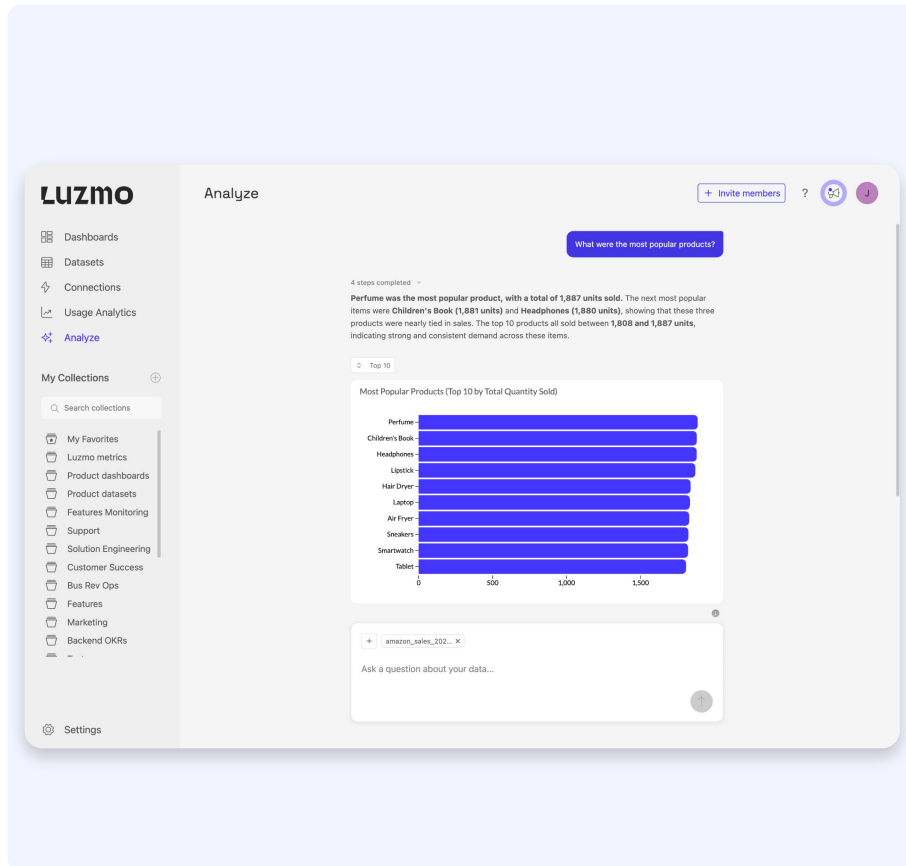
LUZMO

Dashboards
Datasets
Connections
Usage Analytics
Analyze

My Collections

Search collections

My Favorites
Luzmo metrics
Product dashboards
Product datasets
Features Monitoring
Support
Solution Engineering
Customer Success
Bus Rev Ops
Features
Marketing
Backend OKRs

Settings

Analyze

+ Invite members
?
J

What were the most popular products?

4 steps completed

**Perfume was the most popular product, with a total of 1,887 units sold.** The next most popular items were **Children's Book (1,881 units)** and **Headphones (1,880 units)**, showing that these three products were nearly tied in sales. The top 10 products all sold between **1,808 and 1,887 units**, indicating strong and consistent demand across these items.

Top 10

Most Popular Products (Top 10 by Total Quantity Sold)

Perfume
Children's Book
Headphones
Lipstick
Hair Dryer
Laptop
Air Fryer
Sneakers
Smartwatch
Tablet

0
500
1,000
1,500

+
amazon_sales_202... ×

Ask a question about your data...